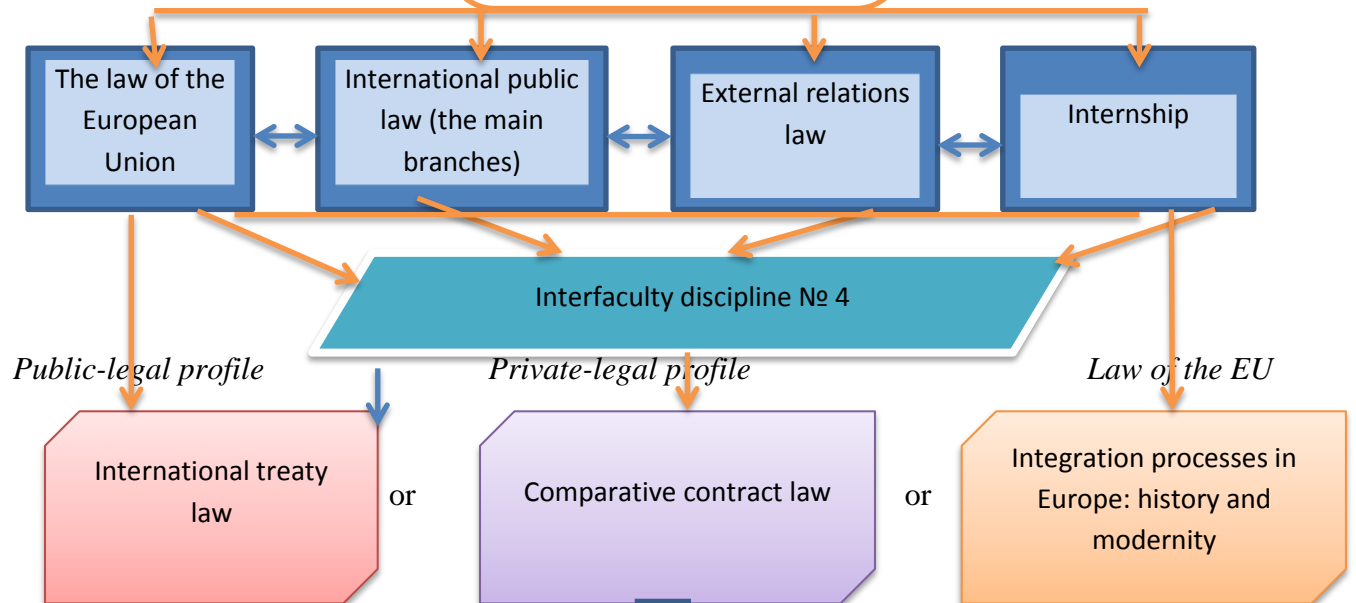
The law of the European Union

International public law (the main branches)

External relations law

Internship

Interfaculty discipline № 4

*Public-legal profile*

*Private-legal profile*

*Law of the EU*

International treaty law

or

Comparative contract law

or

Integration processes in Europe: history and modernity